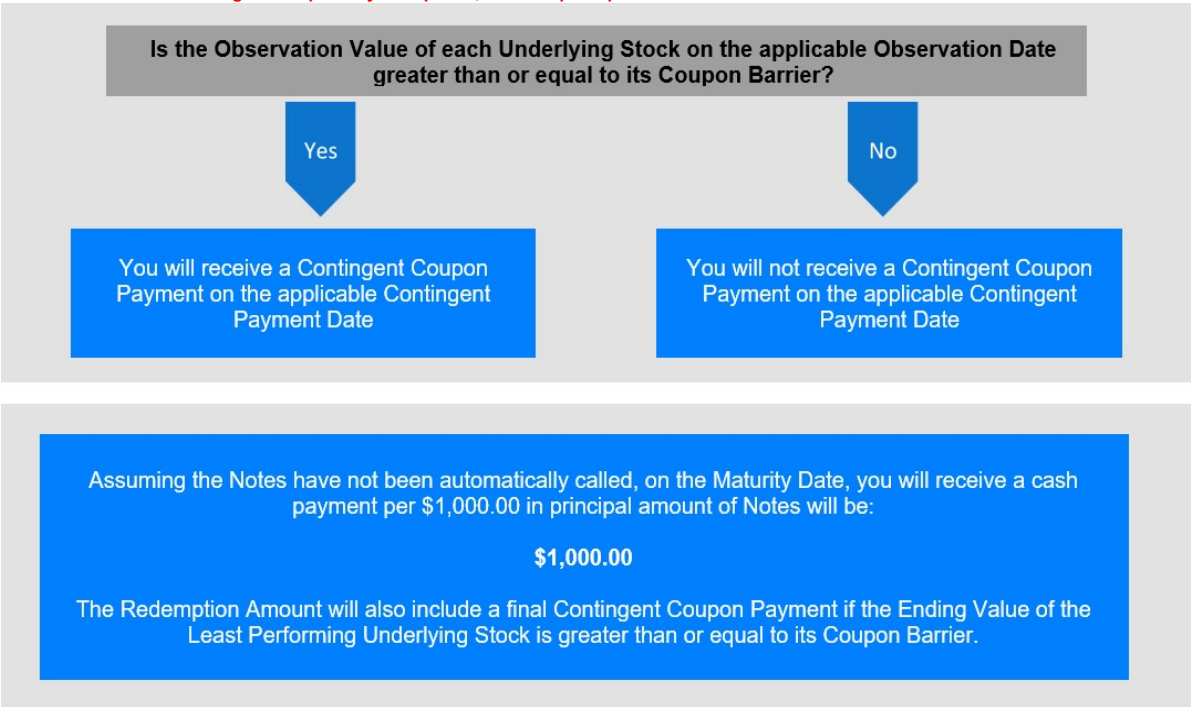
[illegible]

Is the Observation Value of each Underlying Stock on the applicable Observation Date greater than or equal to its Coupon Barrier?

Yes

No

You will receive a Contingent Coupon Payment on the applicable Contingent Payment Date

You will not receive a Contingent Coupon Payment on the applicable Contingent Payment Date

Assuming the Notes have not been automatically called, on the Maturity Date, you will receive a cash payment per \$1,000.00 in principal amount of Notes will be:

\$1,000.00

The Redemption Amount will also include a final Contingent Coupon Payment if the Ending Value of the Least Performing Underlying Stock is greater than or equal to its Coupon Barrier.